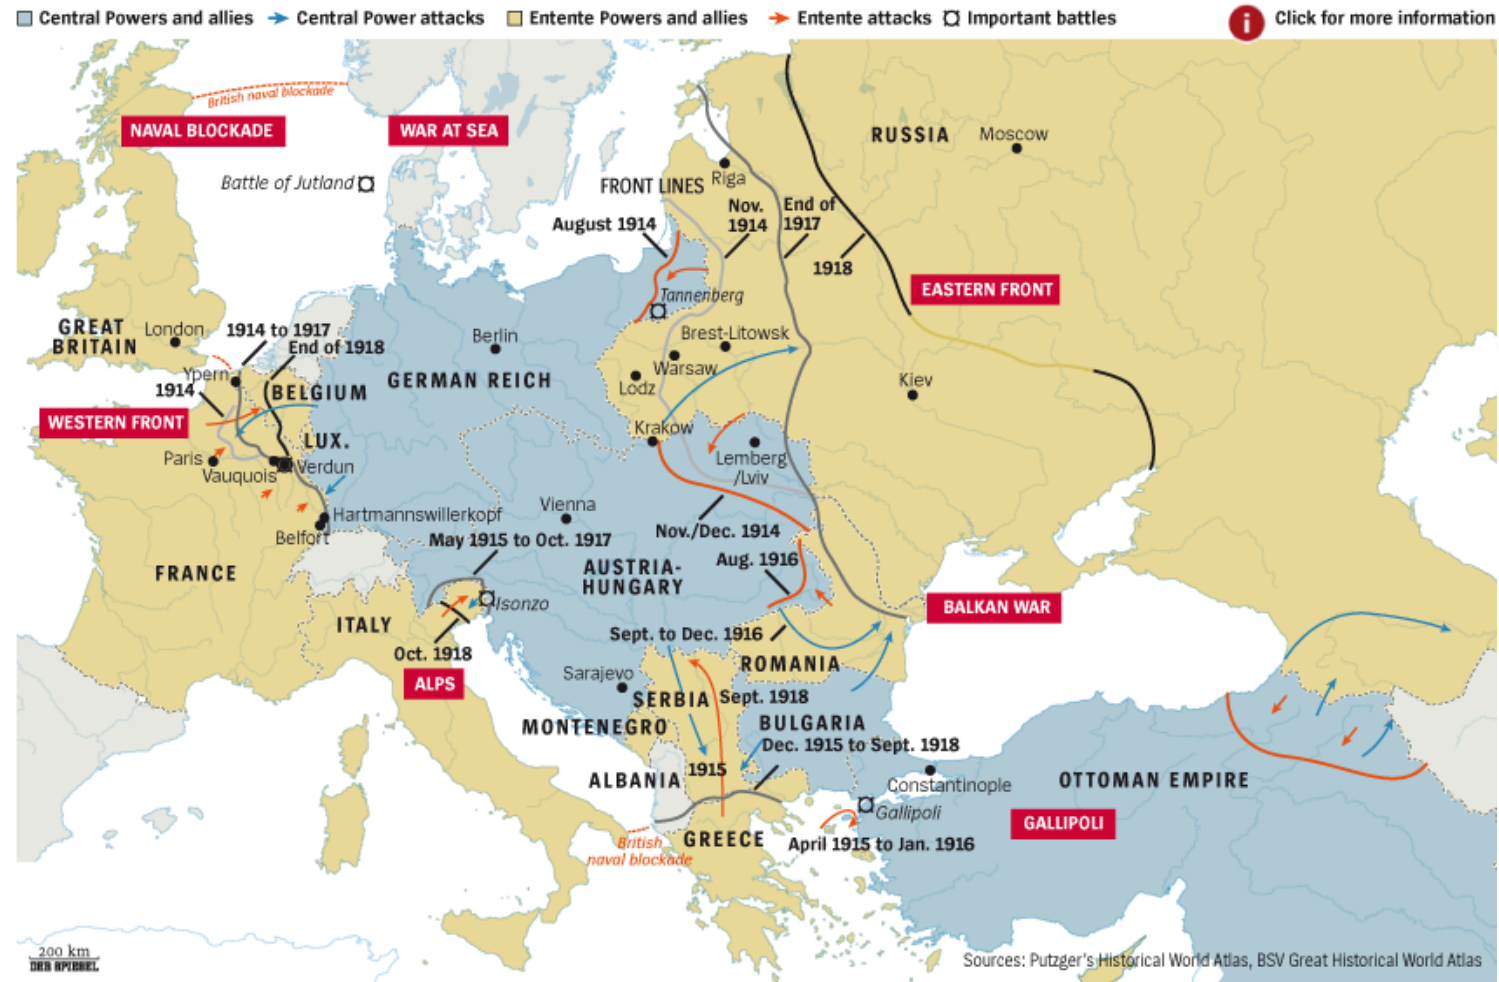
Central Powers and allies Central Power attacks Entente Powers and allies Entente attacks Important battles

Click for more information

British naval blockade

NAVAL BLOCKADE

WAR AT SEA

Battle of Jutland

FRONT LINES

Riga

August 1914

Nov. 1914

End of 1917

1918

RUSSIA

Moscow

EASTERN FRONT

Tannenberg

Brest-Litowsk

Warsaw

Lodz

Kiev

GREAT BRITAIN

London

1914 to 1917

End of 1918

Berlin

Ypern

1914

BELGIUM

GERMAN REICH

WESTERN FRONT

LUX.

Paris

Vauquois

Verdun

Krakow

Lemberg /Lviv

Hartmannswillerkopf

Vienna

Belfort

May 1915 to Oct. 1917

Nov./Dec. 1914

FRANCE

AUSTRIA-HUNGARY

Aug. 1916

Isonzo

BALKAN WAR

ITALY

Oct. 1918

Sept. to Dec. 1916

ALPS

ROMANIA

Sarajevo

SERBIA

Sept. 1918

MONTENEGRO

BULGARIA

Dec. 1915 to Sept. 1918

ALBANIA

1915

Constantinople

OTTOMAN EMPIRE

Gallipoli

GALLIPOLI

British naval blockade

GREECE

April 1915 to Jan. 1916

200 km

DER SPIEGEL

Sources: Putzger's Historical World Atlas, BSV Great Historical World Atlas